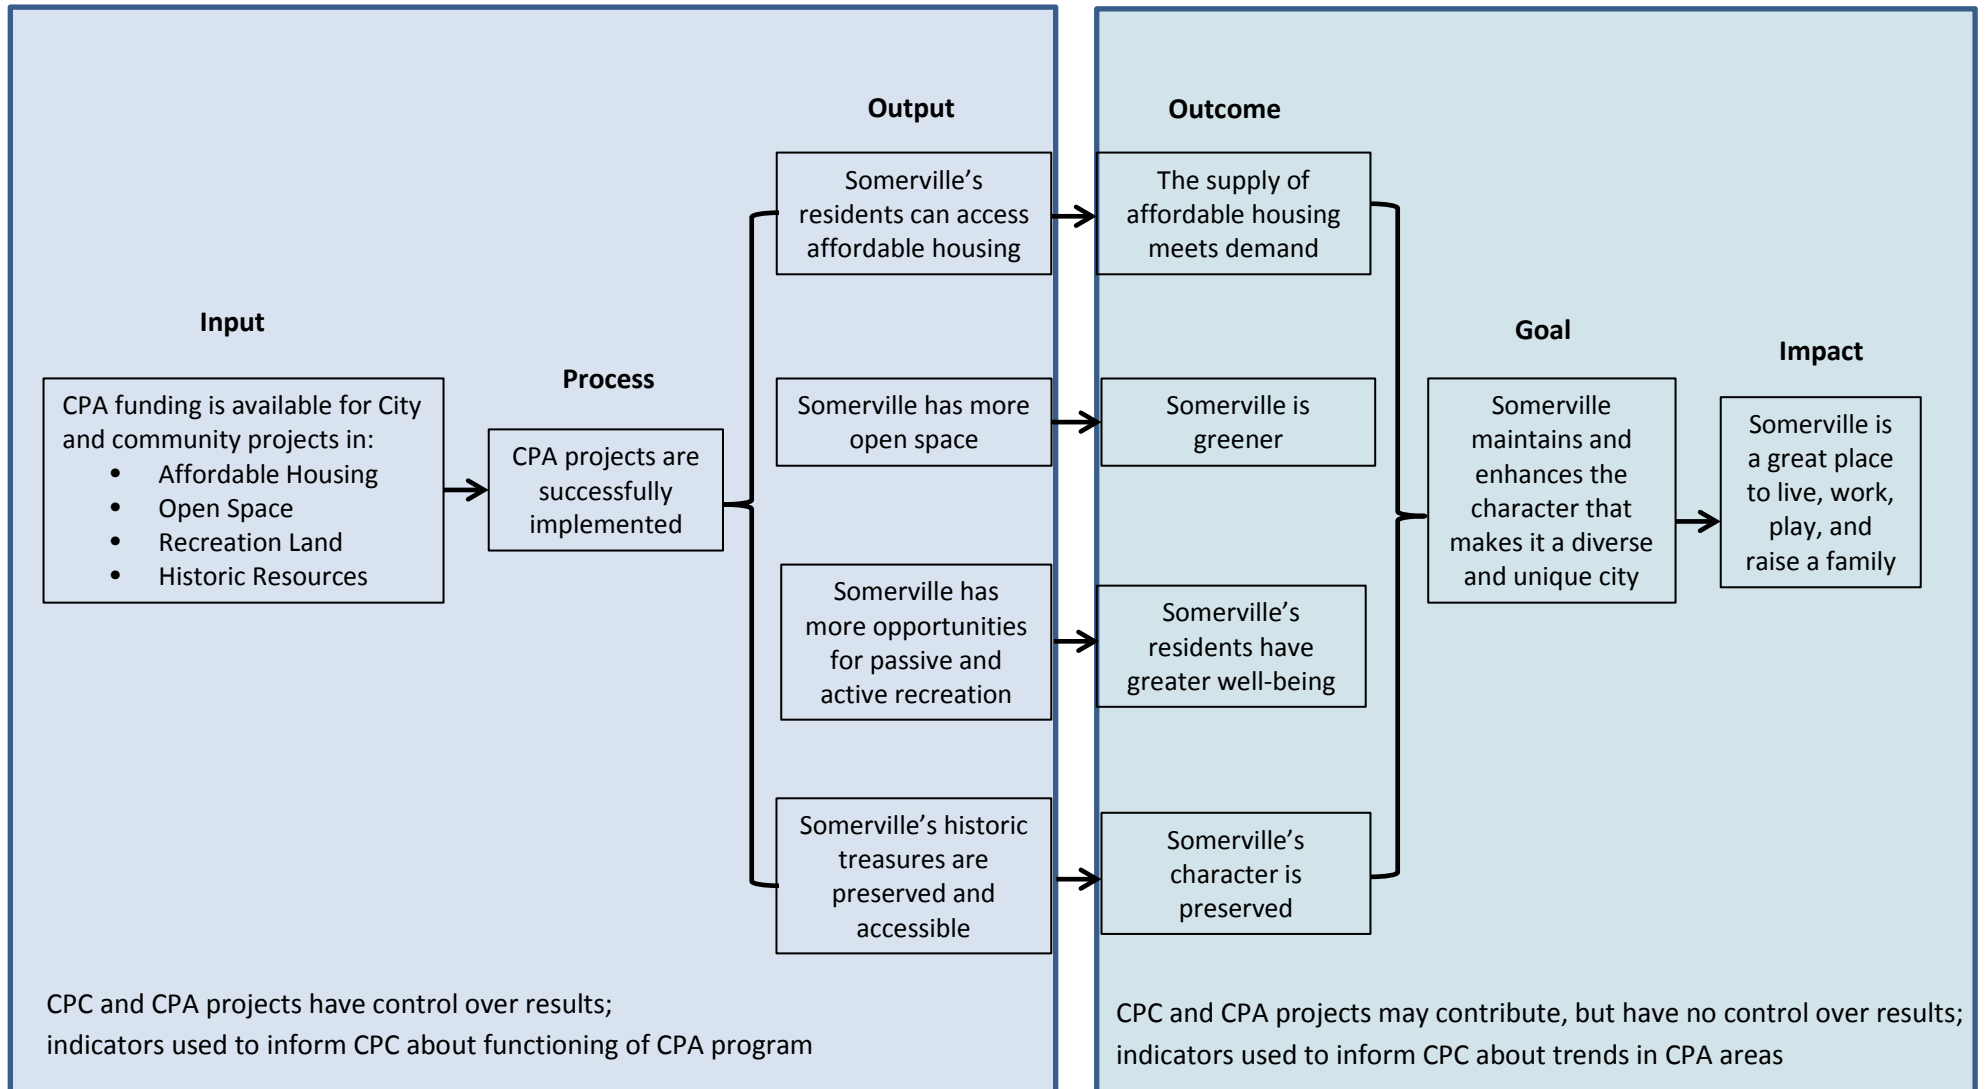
Input

CPA funding is available for City and community projects in:
- Affordable Housing
- Open Space
- Recreation Land
- Historic Resources

Process

CPA projects are successfully implemented

Output

Somerville's residents can access affordable housing

Somerville has more open space

Somerville has more opportunities for passive and active recreation

Somerville's historic treasures are preserved and accessible

Outcome

The supply of affordable housing meets demand

Somerville is greener

Somerville's residents have greater well-being

Somerville's character is preserved

Goal

Somerville maintains and enhances the character that makes it a diverse and unique city

Impact

Somerville is a great place to live, work, play, and raise a family

CPC and CPA projects have control over results; indicators used to inform CPC about functioning of CPA program

CPC and CPA projects may contribute, but have no control over results; indicators used to inform CPC about trends in CPA areas